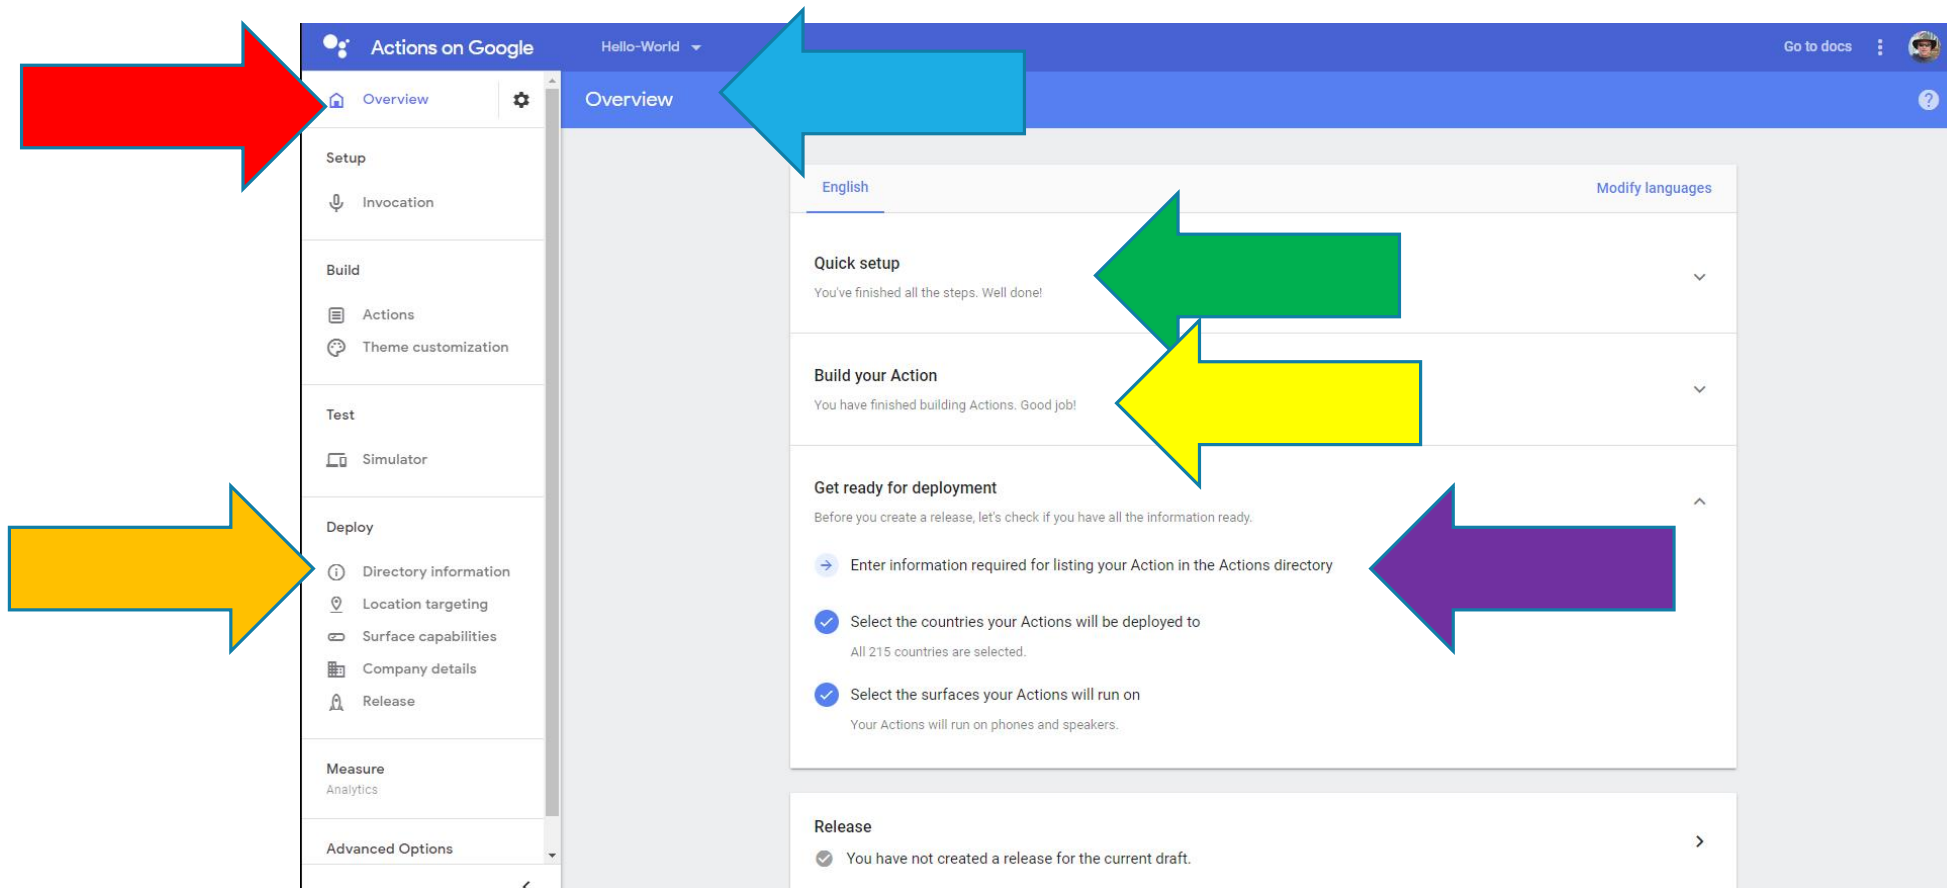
Actions on Google

Hello-World

Go to docs

Overview

Setup

Invocation

Build

Actions

Theme customization

Test

Simulator

Deploy

Directory information

Location targeting

Surface capabilities

Company details

Release

Measure

Analytics

Advanced Options

Overview

English

Modify languages

Quick setup

You've finished all the steps. Well done!

Build your Action

You have finished building Actions. Good job!

Get ready for deployment

Before you create a release, let's check if you have all the information ready.

Enter information required for listing your Action in the Actions directory

Select the countries your Actions will be deployed to

All 215 countries are selected.

Select the surfaces your Actions will run on

Your Actions will run on phones and speakers.

Release

You have not created a release for the current draft.